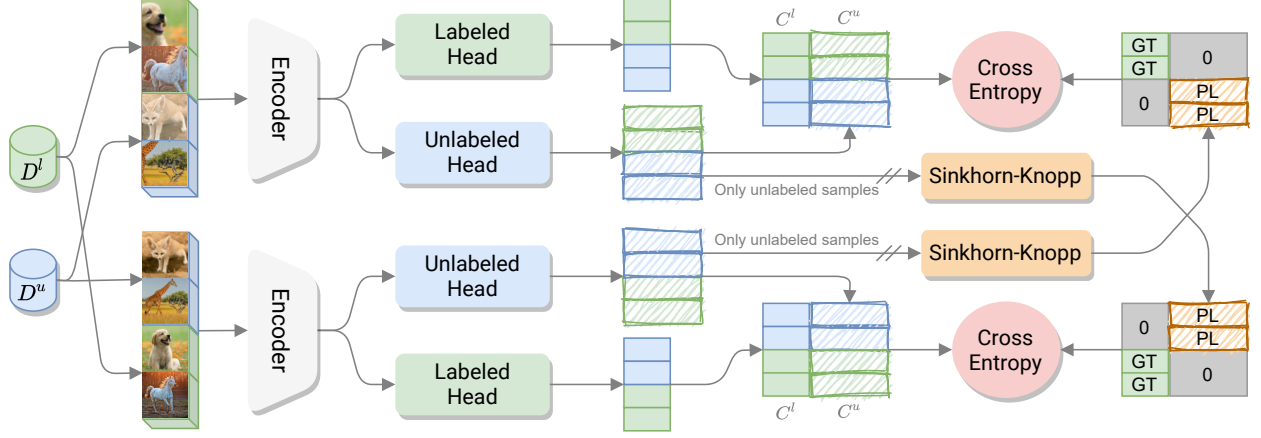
$D^l$

$D^u$

Encoder

Encoder

Labeled Head

Unlabeled Head

Unlabeled Head

Labeled Head

$C^l$ $C^u$

Cross Entropy

GT | 0
GT |
0 | PL
 | PL

Only unlabeled samples

Sinkhorn-Knopp

Only unlabeled samples

Sinkhorn-Knopp

0 | PL
 | PL
GT | 0
GT |

Cross Entropy

$C^l$ $C^u$